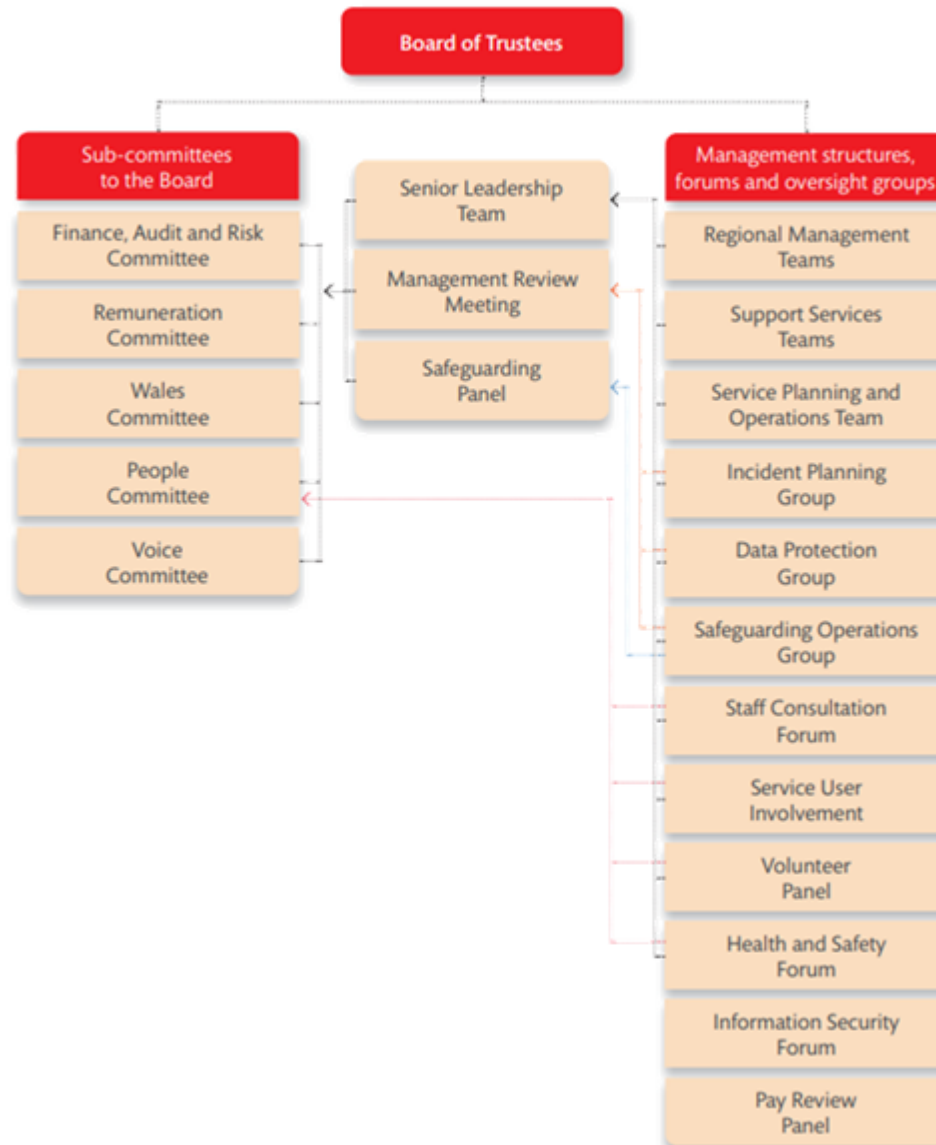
Board of Trustees

Sub-committees to the Board

Finance, Audit and Risk Committee

Remuneration Committee

Wales Committee

People Committee

Voice Committee

Senior Leadership Team

Management Review Meeting

Safeguarding Panel

Management structures, forums and oversight groups

Regional Management Teams

Support Services Teams

Service Planning and Operations Team

Incident Planning Group

Data Protection Group

Safeguarding Operations Group

Staff Consultation Forum

Service User Involvement

Volunteer Panel

Health and Safety Forum

Information Security Forum

Pay Review Panel